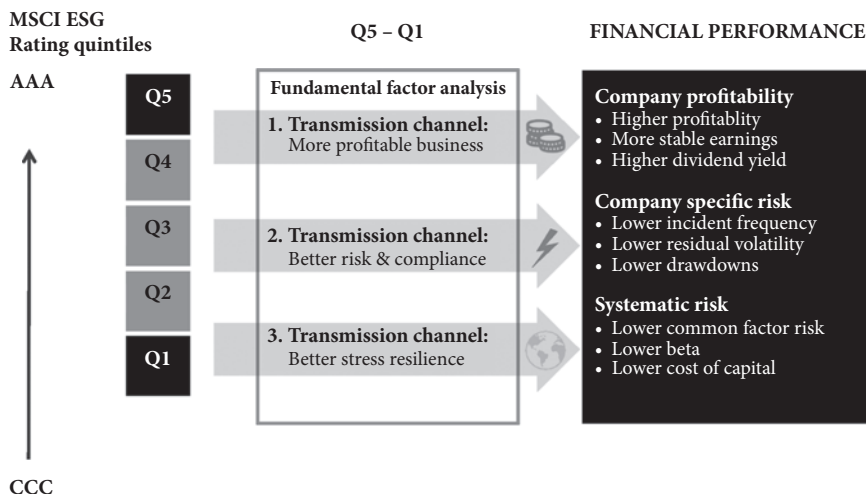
MSCI ESG
Rating quintiles

Q5 – Q1

FINANCIAL PERFORMANCE

AAA

Q5

Q4

Q3

Q2

Q1

CCC

Fundamental factor analysis

1. Transmission channel:
More profitable business

2. Transmission channel:
Better risk & compliance

3. Transmission channel:
Better stress resilience

Company profitability
• Higher profitablity
• More stable earnings
• Higher dividend yield

Company specific risk
• Lower incident frequency
• Lower residual volatility
• Lower drawdowns

Systematic risk
• Lower common factor risk
• Lower beta
• Lower cost of capital